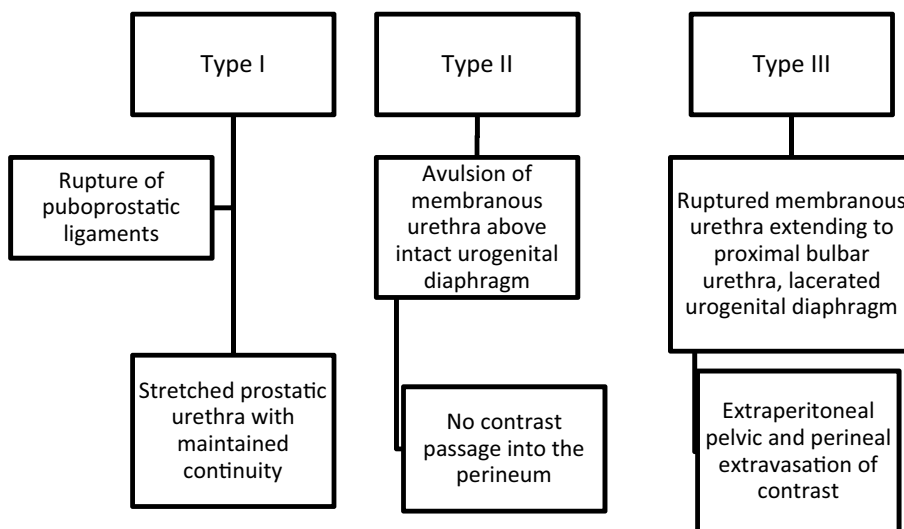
Type I

Rupture of puboprostatic ligaments

Stretched prostatic urethra with maintained continuity

Type II

Avulsion of membranous urethra above intact urogenital diaphragm

No contrast passage into the perineum

Type III

Ruptured membranous urethra extending to proximal bulbar urethra, lacerated urogenital diaphragm

Extraperitoneal pelvic and perineal extravasation of contrast